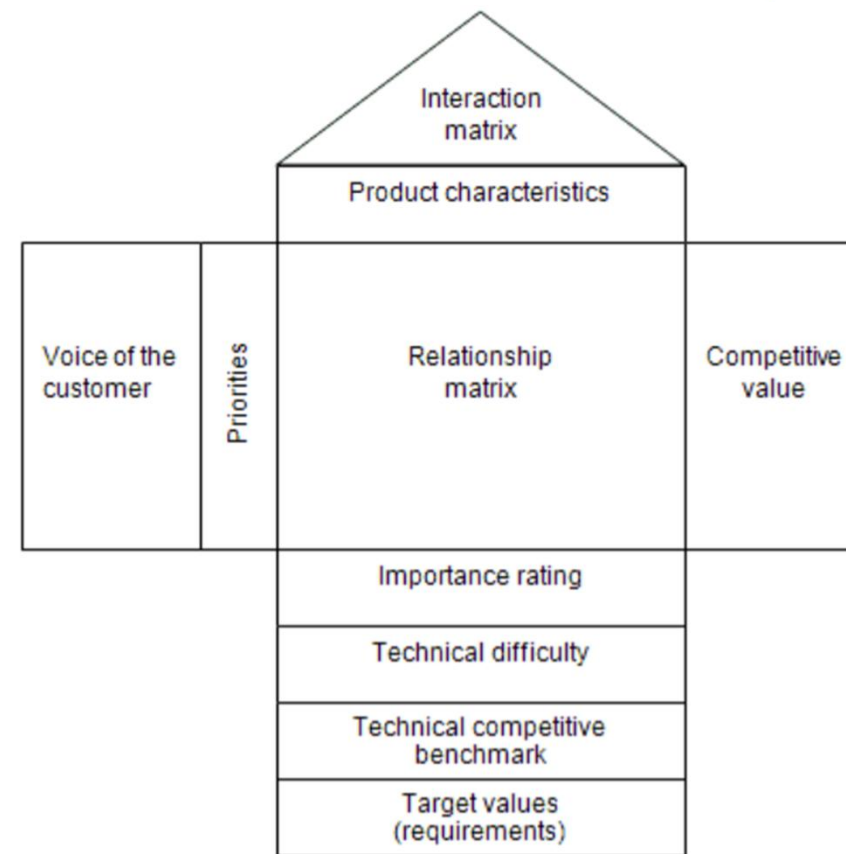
Interaction matrix

Product characteristics

Voice of the customer

Priorities

Relationship matrix

Competitive value

Importance rating

Technical difficulty

Technical competitive benchmark

Target values (requirements)